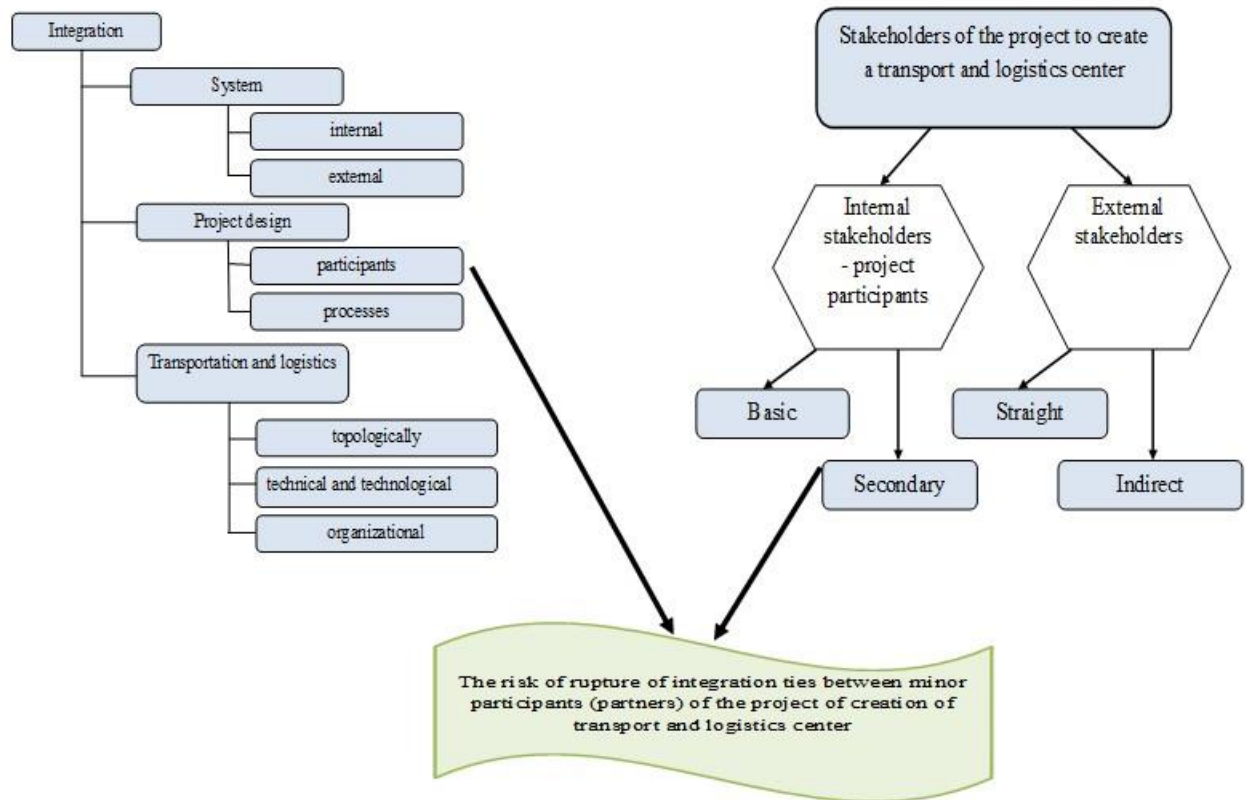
Integration

System

internal

external

Project design

participants

processes

Transportation and logistics

topologically

technical and technological

organizational

Stakeholders of the project to create a transport and logistics center

Internal stakeholders - project participants

External stakeholders

Basic

Secondary

Straight

Indirect

The risk of rupture of integration ties between minor participants (partners) of the project of creation of transport and logistics center